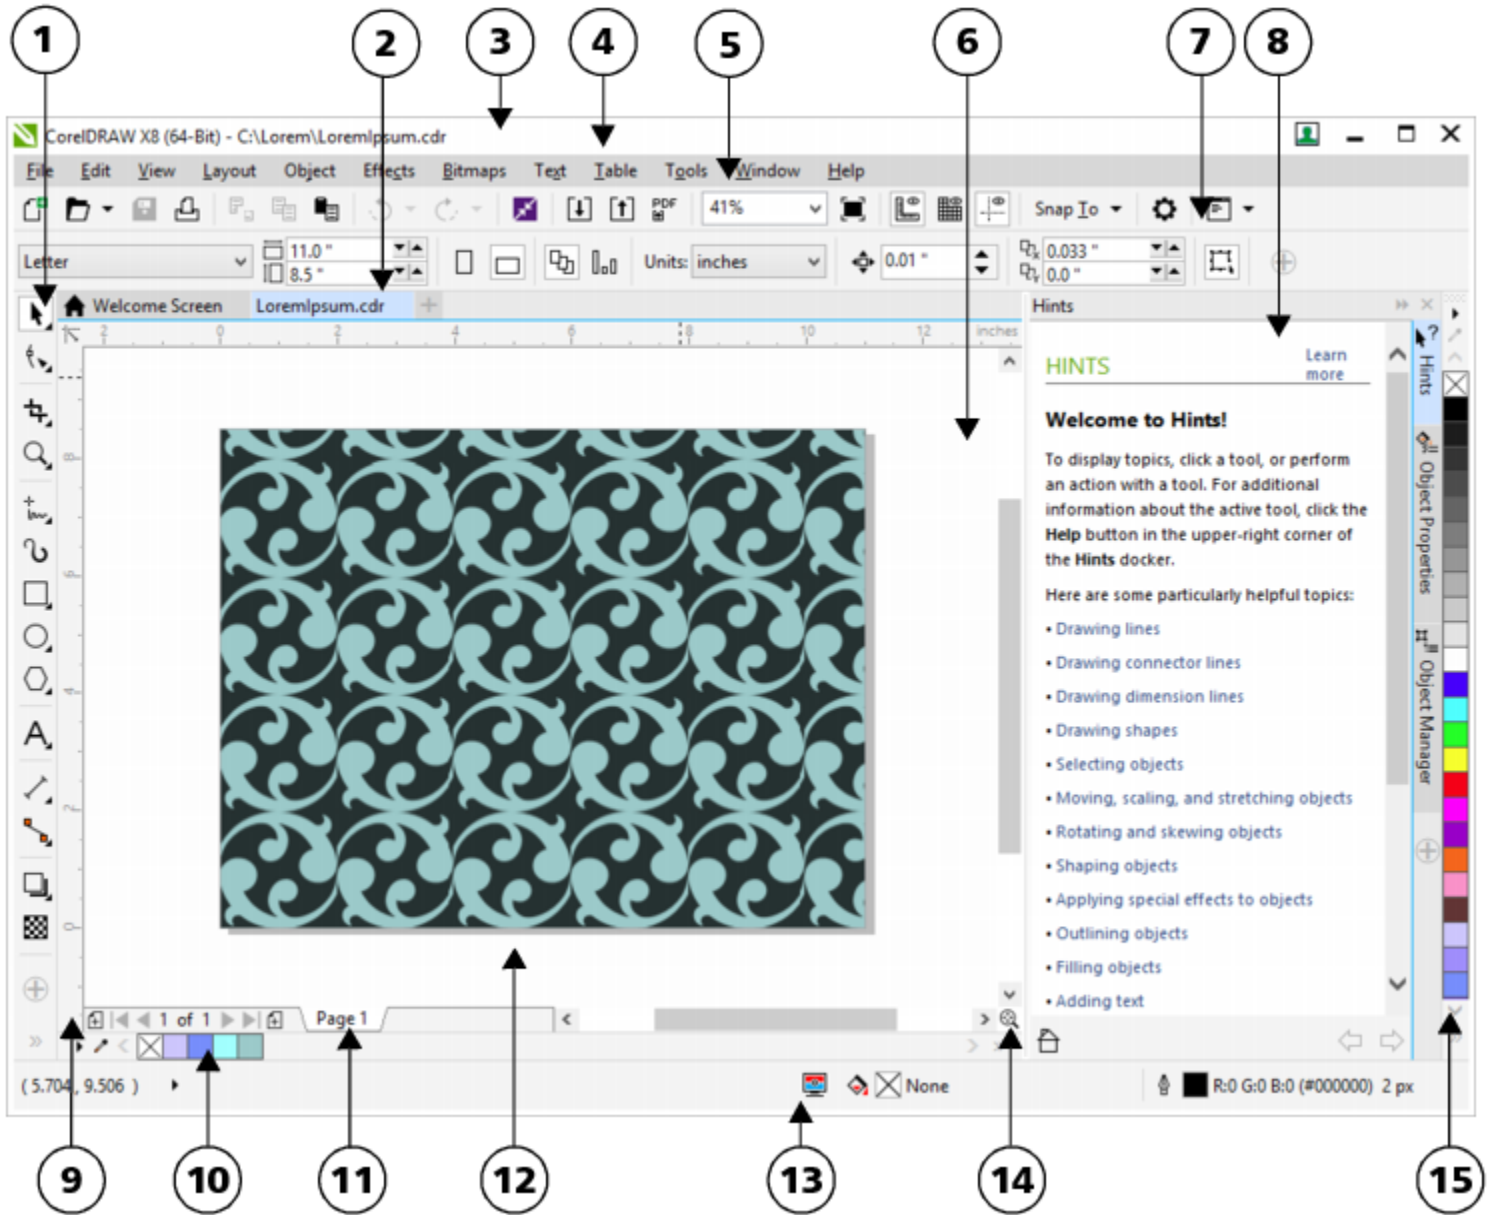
1 2 3 4 5 6 7 8

CorelDRAW X8 (64-Bit) - C:\Lorem\LoremIpsum.cdr

File Edit View Layout Object Effects Bitmaps Text Table Tools Window Help

41%

Snap To

Letter 11.0 " 8.5 " Units: inches 0.01 " 0.033 " 0.0 "

Welcome Screen LoremIpsum.cdr

Hints

inches

HINTS Learn more

**Welcome to Hints!**

To display topics, click a tool, or perform an action with a tool. For additional information about the active tool, click the **Help** button in the upper-right corner of the **Hints** docker.

Here are some particularly helpful topics:

• Drawing lines
• Drawing connector lines
• Drawing dimension lines
• Drawing shapes
• Selecting objects
• Moving, scaling, and stretching objects
• Rotating and skewing objects
• Shaping objects
• Applying special effects to objects
• Outlining objects
• Filling objects
• Adding text

Hints Object Properties Object Manager

1 of 1 Page 1

( 5.704, 9.506 )

None

R:0 G:0 B:0 (#000000) 2 px

9 10 11 12 13 14 15